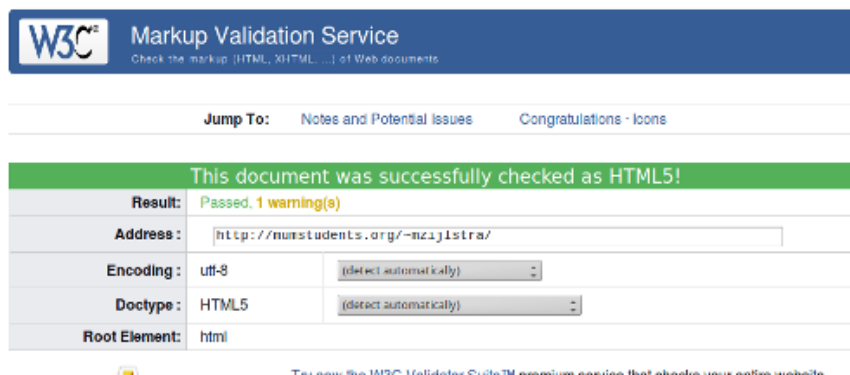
W3C®

Markup Validation Service

Check the markup (HTML, XHTML, ...) of Web documents

Jump To: Notes and Potential Issues Congratulations · Icons

This document was successfully checked as HTML5!

| | | |
|---|---|---|
| Result: | Passed, 1 warning(s) | |
| Address: | http://numstudents.org/~mzijlstra/ | |
| Encoding: | utf-8 | (detect automatically) |
| Doctype: | HTML5 | (detect automatically) |
| Root Element: | html | |

Try now the W3C Validator Suite™ premium service that checks your entire website